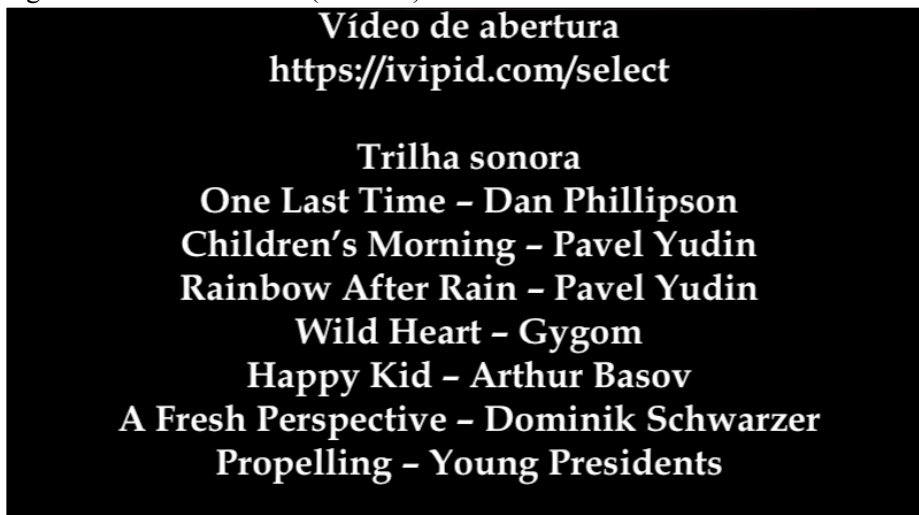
Vídeo de abertura
https://ivipid.com/select

Trilha sonora
One Last Time – Dan Phillipson
Children's Morning – Pavel Yudin
Rainbow After Rain – Pavel Yudin
Wild Heart – Gygom
Happy Kid – Arthur Basov
A Fresh Perspective – Dominik Schwarzer
Propelling – Young Presidents